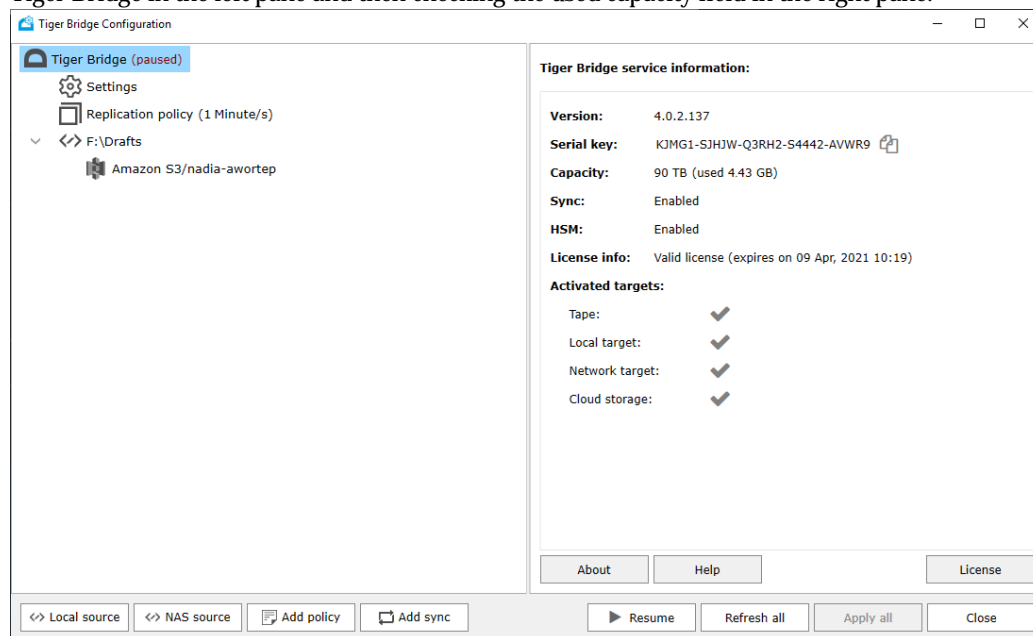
Tiger Bridge in the left pane and then checking the used capacity field in the right pane.

Tiger Bridge Configuration

Tiger Bridge (paused)
Settings
Replication policy (1 Minute/s)
F:\Drafts
Amazon S3/nadia-awortep

Tiger Bridge service information:

| | |
|---|---|
| Version: | 4.0.2.137 |
| Serial key: | KJMG1-SJHJW-Q3RH2-S4442-AVWR9 |
| Capacity: | 90 TB (used 4.43 GB) |
| Sync: | Enabled |
| HSM: | Enabled |
| License info: | Valid license (expires on 09 Apr, 2021 10:19) |

Activated targets:
Tape:
Local target:
Network target:
Cloud storage:

About
Help
License

Local source
NAS source
Add policy
Add sync
Resume
Refresh all
Apply all
Close